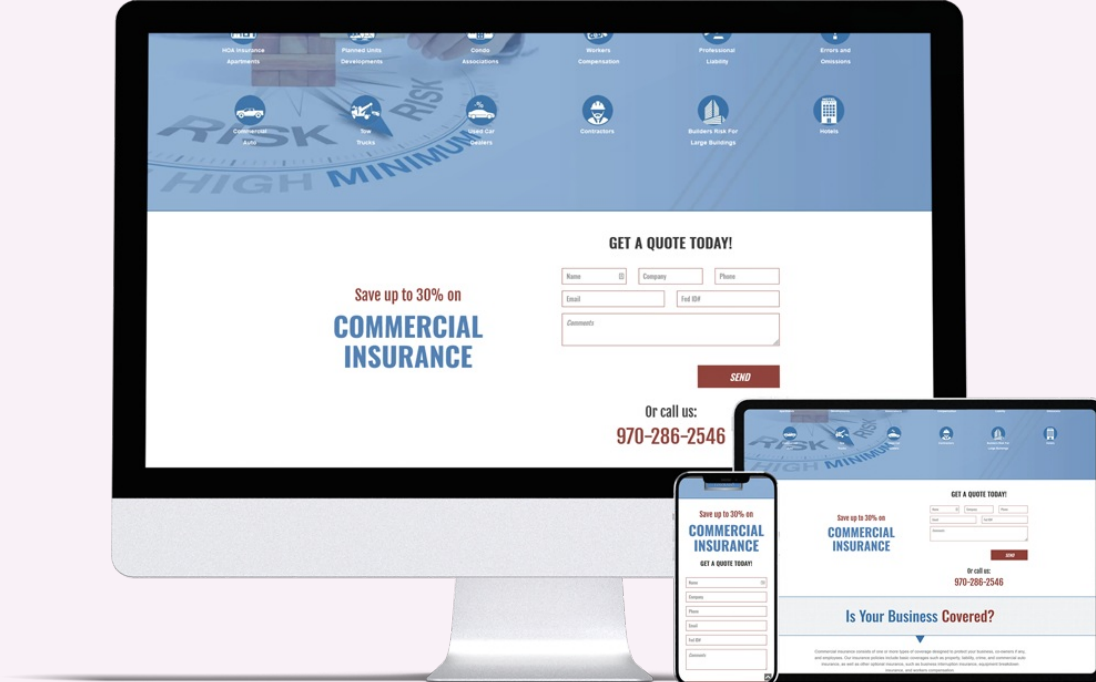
HOA Insurance Apartments

Planned Units Developments

Condo Associations

Workers Compensation

Professional Liability

Errors and Omissions

Commercial Auto

Tow Trucks

Used Car Dealers

Contractors

Builders Risk For Large Buildings

Hotels

RISK RISK HIGH MINIMUM

GET A QUOTE TODAY!

Save up to 30% on

COMMERCIAL INSURANCE

Name

Company

Phone

Email

Fed ID#

Comments

SEND

Or call us:

970-286-2546

Save up to 30% on

COMMERCIAL INSURANCE

GET A QUOTE TODAY!

Name

Company

Phone

Email

Fed ID#

Comments

GET A QUOTE TODAY!

Save up to 30% on

COMMERCIAL INSURANCE

SEND

Or call us:

970-286-2546

Is Your Business Covered?

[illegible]